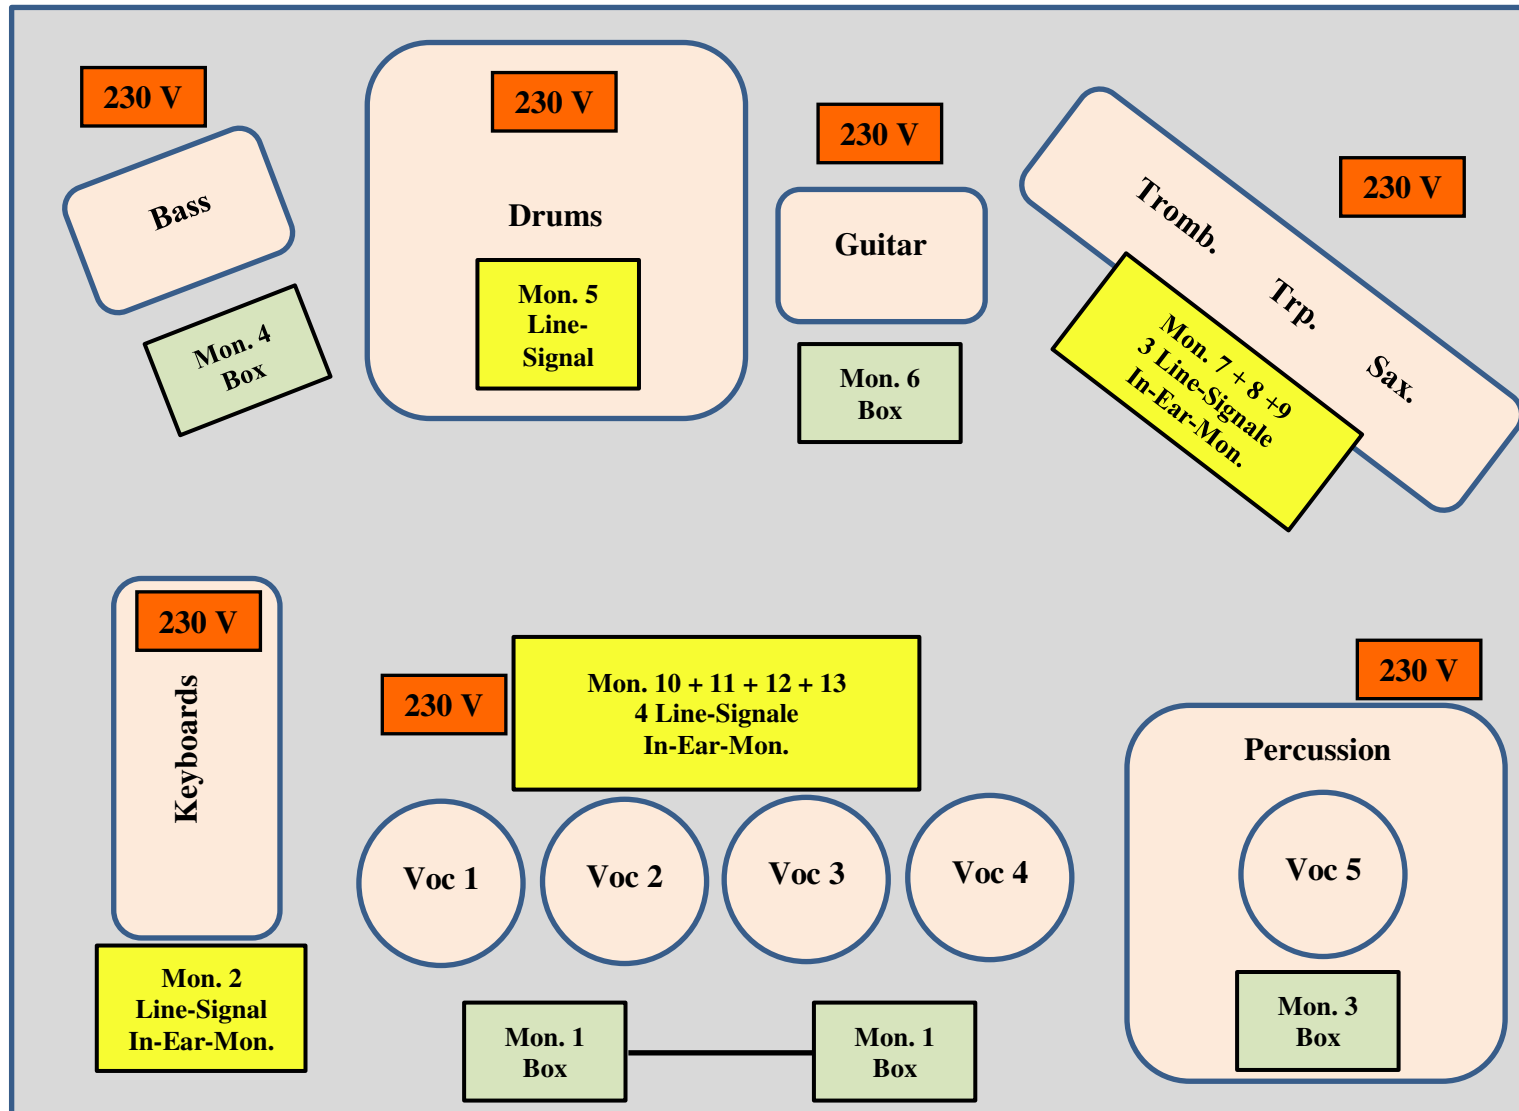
230 V

Bass

Mon. 4
Box

230 V

Drums

Mon. 5
Line-Signal

230 V

Guitar

Mon. 6
Box

230 V

Tromb.

Trp.

Sax.

Mon. 7 + 8 +9
3 Line-Signale
In-Ear-Mon.

230 V

Keyboards

Mon. 2
Line-Signal
In-Ear-Mon.

230 V

Mon. 10 + 11 + 12 + 13
4 Line-Signale
In-Ear-Mon.

Voc 1

Voc 2

Voc 3

Voc 4

Mon. 1
Box

Mon. 1
Box

230 V

Percussion

Voc 5

Mon. 3
Box